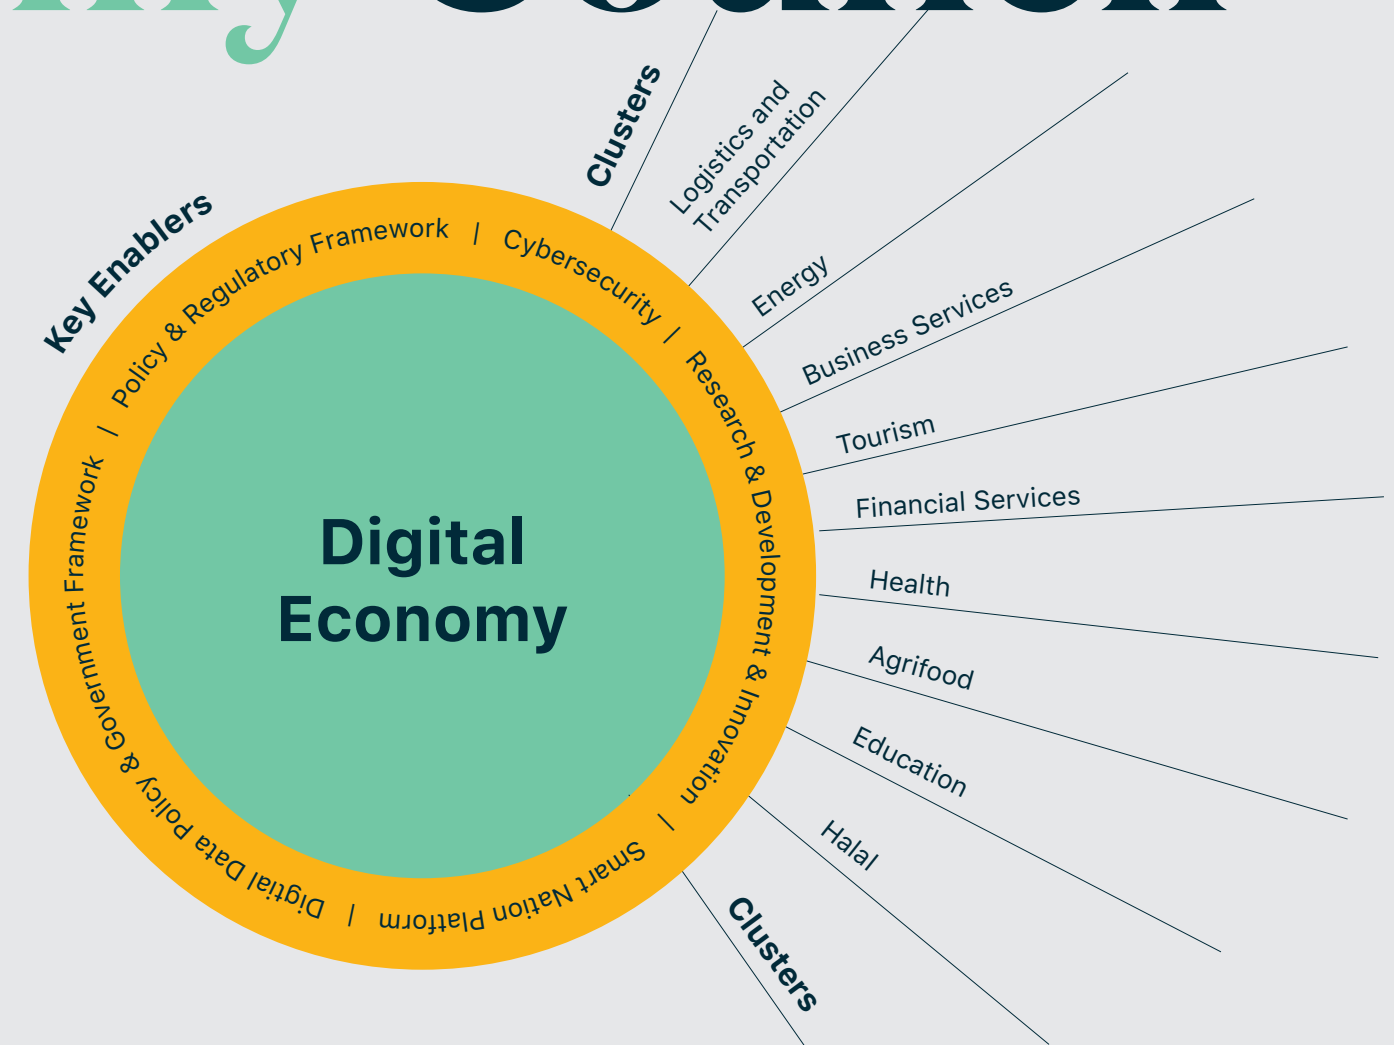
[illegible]

Clusters

Logistics and Transportation

Energy

Business Services

Tourism

Financial Services

Health

Agrifood

Education

Halal

Clusters

Key Enablers

Policy & Regulatory Framework | Cybersecurity | Research & Development & Innovation | Smart Nation Platform | Digital Data Policy & Government Framework |

Digital Economy